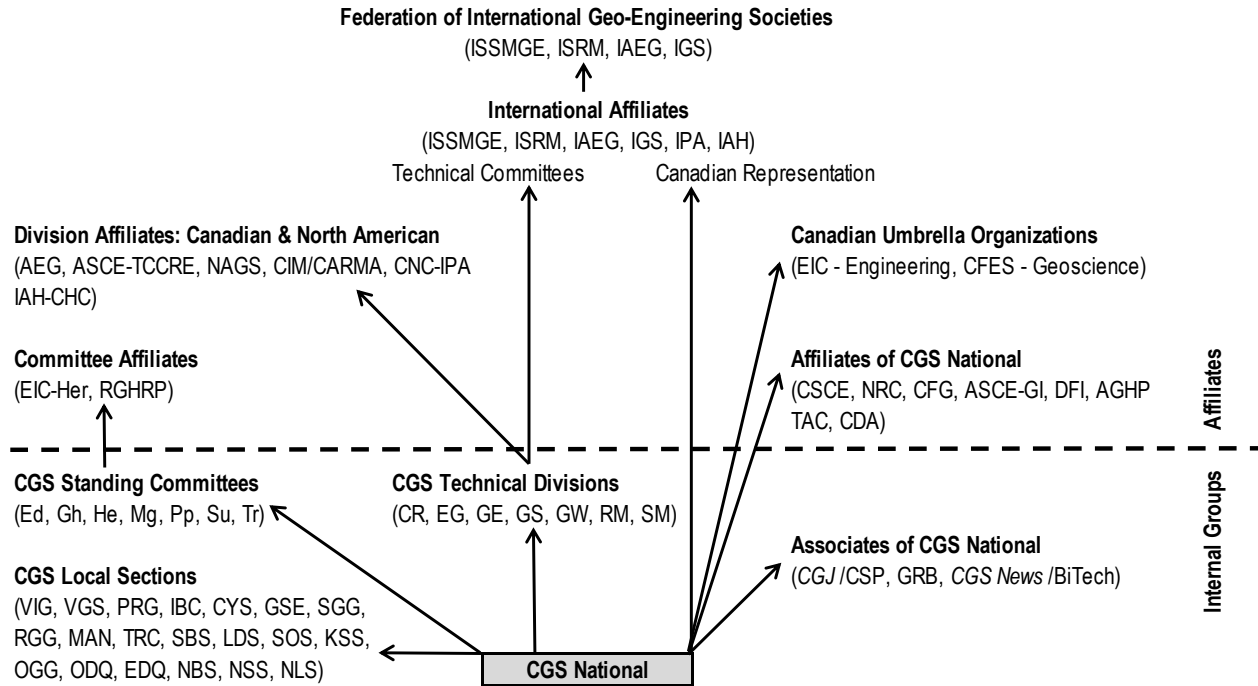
Federation of International Geo-Engineering Societies
(ISSMGE, ISRM, IAEG, IGS)

International Affiliates
(ISSMGE, ISRM, IAEG, IGS, IPA, IAH)
Technical Committees Canadian Representation

Division Affiliates: Canadian & North American
(AEG, ASCE-TCCRE, NAGS, CIM/CARMA, CNC-IPA IAH-CHC)

Canadian Umbrella Organizations
(EIC - Engineering, CFES - Geoscience)

Committee Affiliates
(EIC-Her, RGHRP)

Affiliates of CGS National
(CSCE, NRC, CFG, ASCE-GI, DFI, AGHP TAC, CDA)

Affiliates

CGS Standing Committees
(Ed, Gh, He, Mg, Pp, Su, Tr)

CGS Technical Divisions
(CR, EG, GE, GS, GW, RM, SM)

Internal Groups

Associates of CGS National
(CGJ /CSP, GRB, CGS News /BiTech)

CGS Local Sections
(VIG, VGS, PRG, IBC, CYS, GSE, SGG, RGG, MAN, TRC, SBS, LDS, SOS, KSS, OGG, ODQ, EDQ, NBS, NSS, NLS)

CGS National